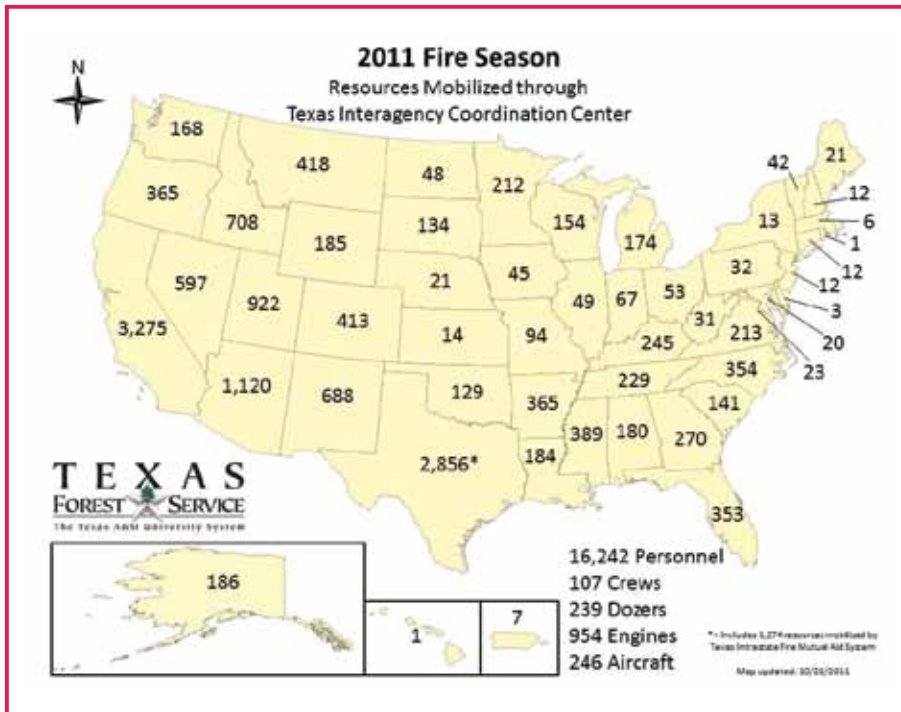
2011 Fire Season
Resources Mobilized through
Texas Interagency Coordination Center

N

168
365
418
48
212
42
21
12
6
1
12
708
185
134
154
174
13
597
922
21
45
32
3,275
413
14
49
67
53
12
3
94
31
213
20
245
23
1,120
688
129
365
229
354
141
389
180
270
2,856*
184
353

TEXAS
FOREST SERVICE
The Texas A&M University System

186
1
7

16,242 Personnel
107 Crews
239 Dozers
954 Engines
246 Aircraft

* - Includes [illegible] resources mobilized by Texas Intrastate Fire Mutual Aid System

Map updated: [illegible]